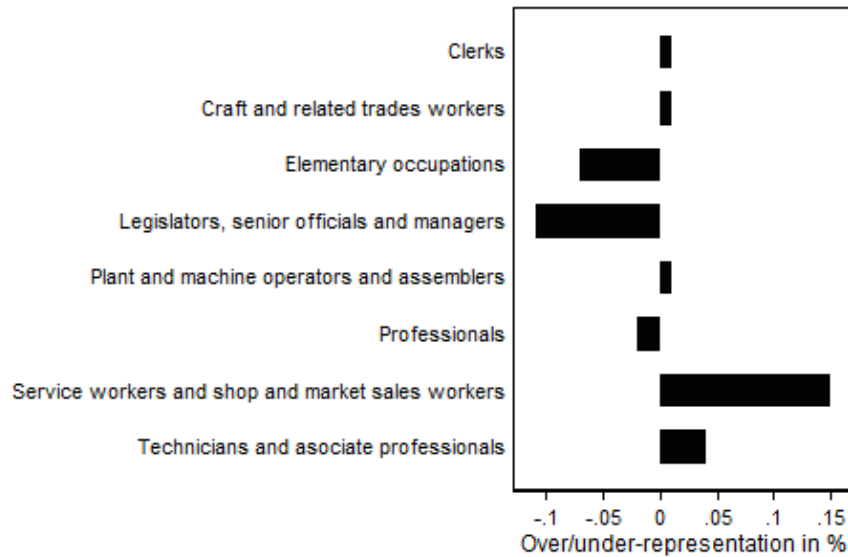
Clerks
Craft and related trades workers
Elementary occupations
Legislators, senior officials and managers
Plant and machine operators and assemblers
Professionals
Service workers and shop and market sales workers
Technicians and asociate professionals

-.1 -.05 0 .05 .1 .15
Over/under-representation in %